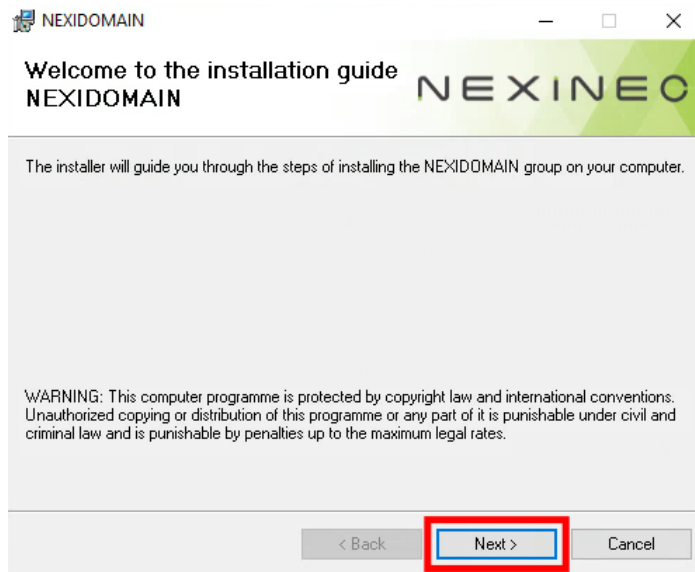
NEXIDOMAIN

Welcome to the installation guide NEXIDOMAIN

NEXINEC

The installer will guide you through the steps of installing the NEXIDOMAIN group on your computer.

WARNING: This computer programme is protected by copyright law and international conventions. Unauthorized copying or distribution of this programme or any part of it is punishable under civil and criminal law and is punishable by penalties up to the maximum legal rates.

< Back

Next >

Cancel